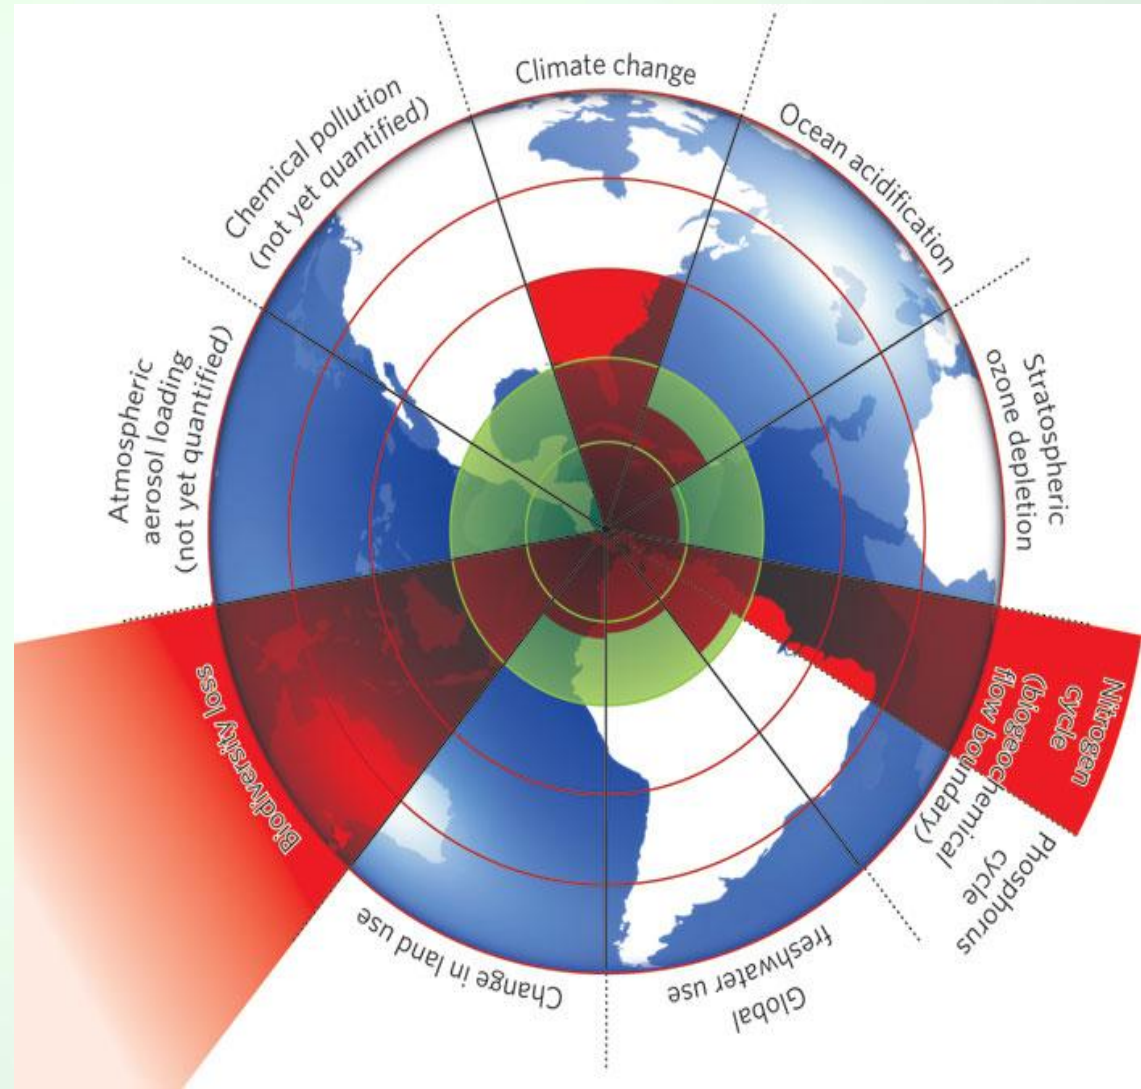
Climate change

Ocean acidification

Stratospheric ozone depletion

Nitrogen cycle (biogeochemical flow boundary)

Phosphorus cycle

Global freshwater use

Change in land use

Biodiversity loss

Atmospheric aerosol loading (not yet quantified)

Chemical pollution (not yet quantified)